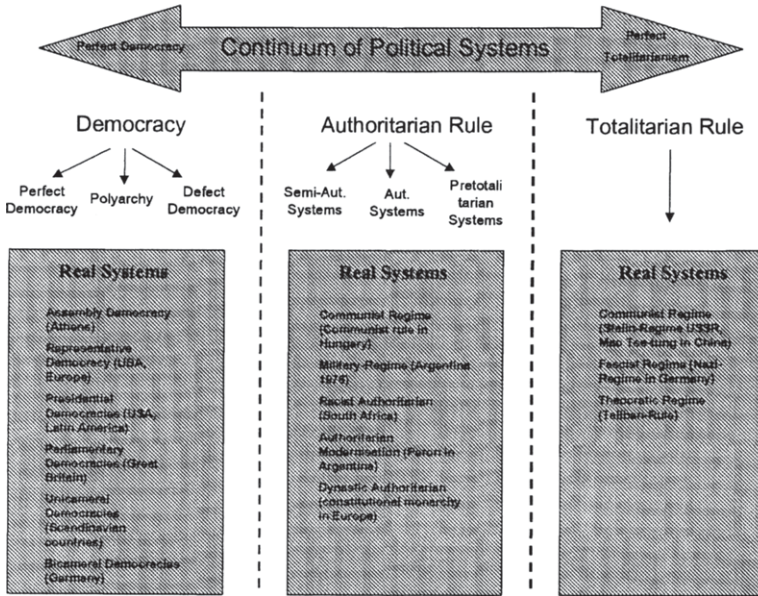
Perfect Democracy

Continuum of Political Systems

Perfect Totalitarianism

Democracy

Perfect Democracy

Polyarchy

Defect Democracy

Real Systems

Assembly Democracy (Athens)

Representative Democracy (USA, Europe)

Presidential Democracies (USA, Latin America)

Parliamentary Democracies (Great Britain)

Unicameral Democracies (Scandinavian countries)

Bicameral Democracies (Germany)

Authoritarian Rule

Semi-Aut. Systems

Aut. Systems

Pretotalitarian Systems

Real Systems

Communist Regime (Communist rule in Hungary)

Military Regime (Argentina 1976)

Racist Authoritarian (South Africa)

Authoritarian Modernisation (Peron in Argentine)

Dynastic Authoritarian (constitutional monarchy in Europe)

Totalitarian Rule

Real Systems

Communist Regime (Stalin Regime USSR, Mao Tse-tung in China)

Fascist Regime (Nazi-Regime in Germany)

Theocratic Regime (Taliban-Rule)